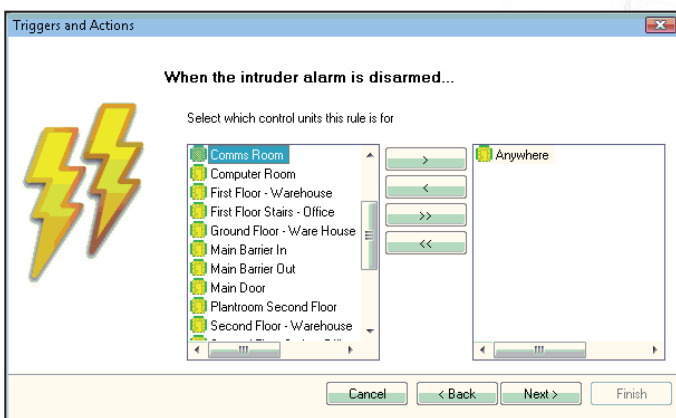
Triggers and Actions

When the intruder alarm is disarmed...

Select which control units this rule is for

Comms Room
Computer Room
First Floor - Warehouse
First Floor Stairs - Office
Ground Floor - Ware House
Main Barrier In
Main Barrier Out
Main Door
Plantroom Second Floor
Second Floor - Warehouse
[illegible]

>
<
>>
<<

Anywhere

Cancel
< Back
Next >
Finish